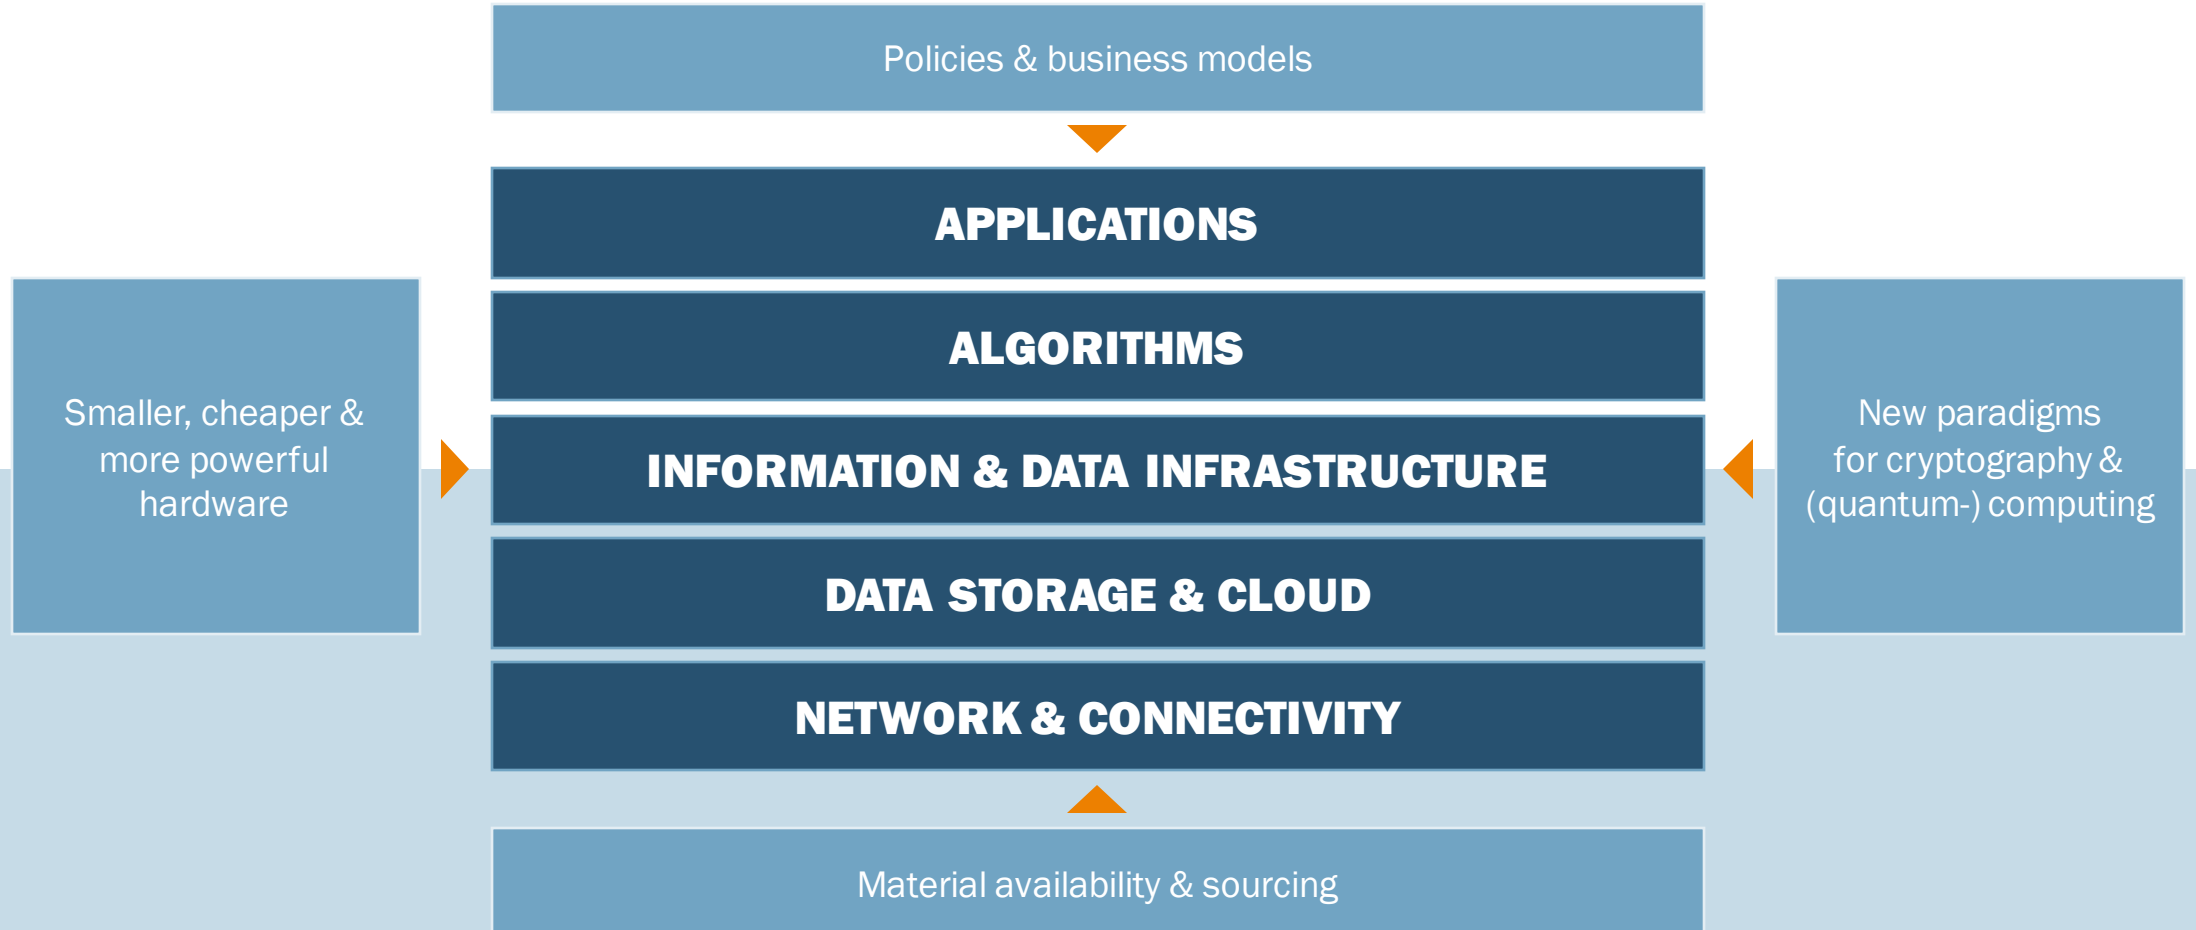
Policies & business models

APPLICATIONS

ALGORITHMS

Smaller, cheaper & more powerful hardware

INFORMATION & DATA INFRASTRUCTURE

New paradigms for cryptography & (quantum-) computing

DATA STORAGE & CLOUD

NETWORK & CONNECTIVITY

Material availability & sourcing